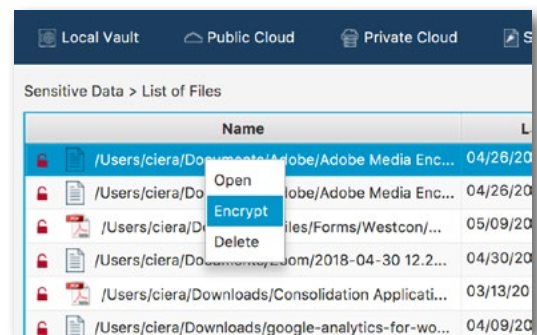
Local Vault Public Cloud Private Cloud S

Sensitive Data > List of Files

| Name | L |
|---|---|
| /Users/ciera/Do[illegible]/Adobe/Adobe Media Enc... | 04/26/20 |
| /Users/ciera/Do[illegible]lobe/Adobe Media Enc... | 04/26/20 |
| /Users/ciera/D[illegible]iles/Forms/Westcon/... | 05/09/20 |
| /Users/ciera/Do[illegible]/2018-04-30 12.2... | 04/30/20 |
| /Users/ciera/Downloads/Consolidation Applicati... | 03/13/20 |
| /Users/ciera/Downloads/google-analytics-for-wo... | 04/09/20 |

Open
Encrypt
Delete